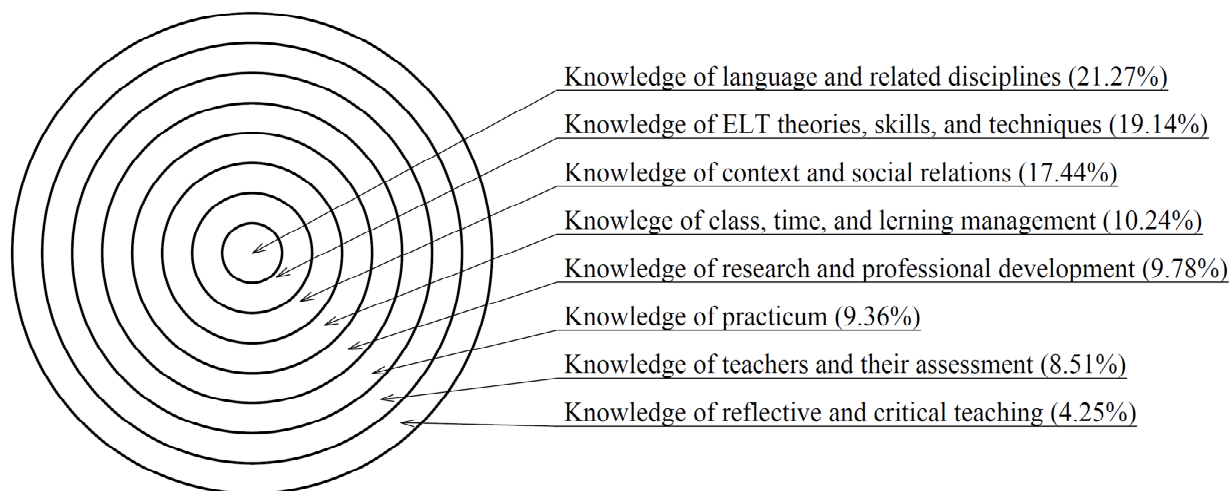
Knowledge of language and related disciplines (21.27%)
Knowledge of ELT theories, skills, and techniques (19.14%)
Knowledge of context and social relations (17.44%)
Knowlege of class, time, and lerning management (10.24%)
Knowledge of research and professional development (9.78%)
Knowledge of practicum (9.36%)
Knowledge of teachers and their assessment (8.51%)
Knowledge of reflective and critical teaching (4.25%)